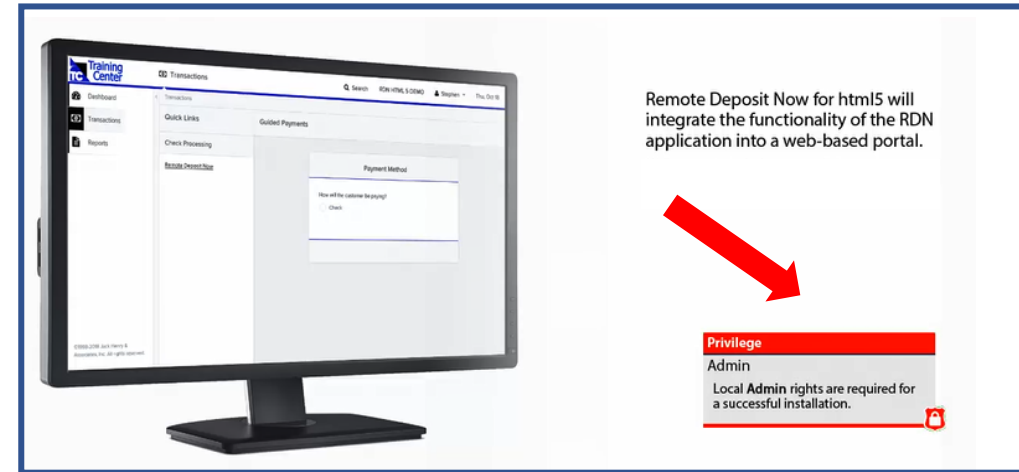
TC Training Center

Transactions

Search RDN HTML 5 DEMO Stephen Thu Oct 18

Dashboard

Transactions

Reports

Transactions

Quick Links

Check Processing

Remote Deposit Now

Guided Payments

Payment Method

How will the customer be paying?

Check

©2000-2018 Jack Henry & Associates, Inc. All rights reserved.

Remote Deposit Now for html5 will integrate the functionality of the RDN application into a web-based portal.

Privilege

Admin

Local **Admin** rights are required for a successful installation.